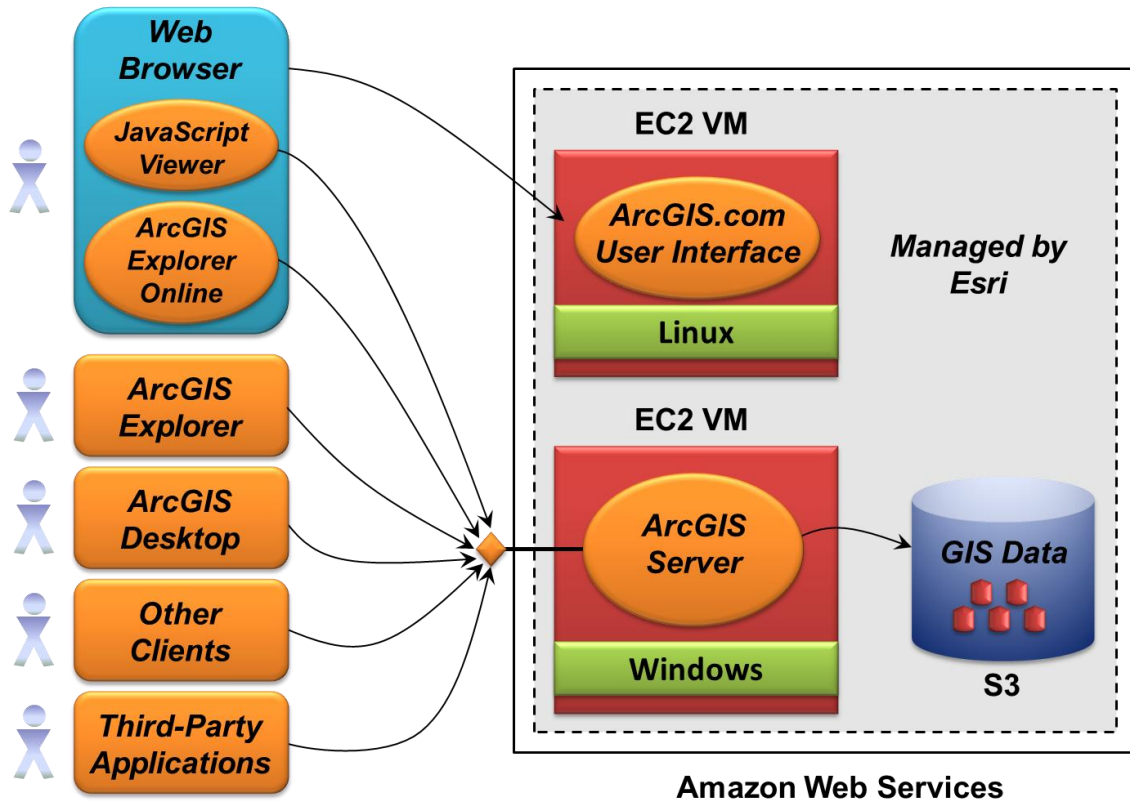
Web Browser

JavaScript Viewer

ArcGIS Explorer Online

ArcGIS Explorer

ArcGIS Desktop

Other Clients

Third-Party Applications

EC2 VM

ArcGIS.com User Interface

Linux

Managed by Esri

EC2 VM

ArcGIS Server

Windows

GIS Data

S3

Amazon Web Services